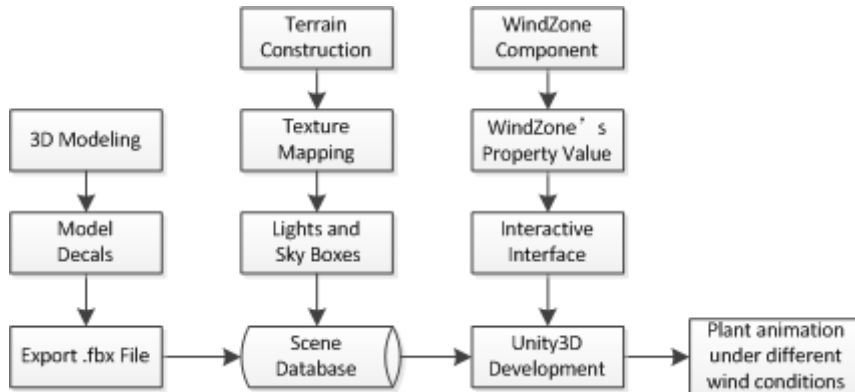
Terrain Construction

WindZone Component

3D Modeling

Texture Mapping

WindZone’s Property Value

Model Decals

Lights and Sky Boxes

Interactive Interface

Export .fbx File

Scene Database

Unity3D Development

Plant animation under different wind conditions